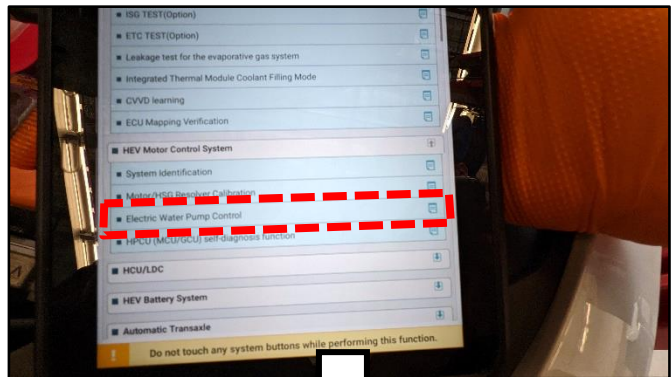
ISG TEST(Option)
ETC TEST(Option)
Leakage test for the evaporative gas system
Integrated Thermal Module Coolant Filling Mode
CVVD learning
ECU Mapping Verification
HEV Motor Control System
System Identification
Motor/HSG Resolver Calibration
Electric Water Pump Control
HPCU (MCU/GCU) self-diagnosis function
HCU/LDC
HEV Battery System
Automatic Transaxle
!
Do not touch any system buttons while performing this function.